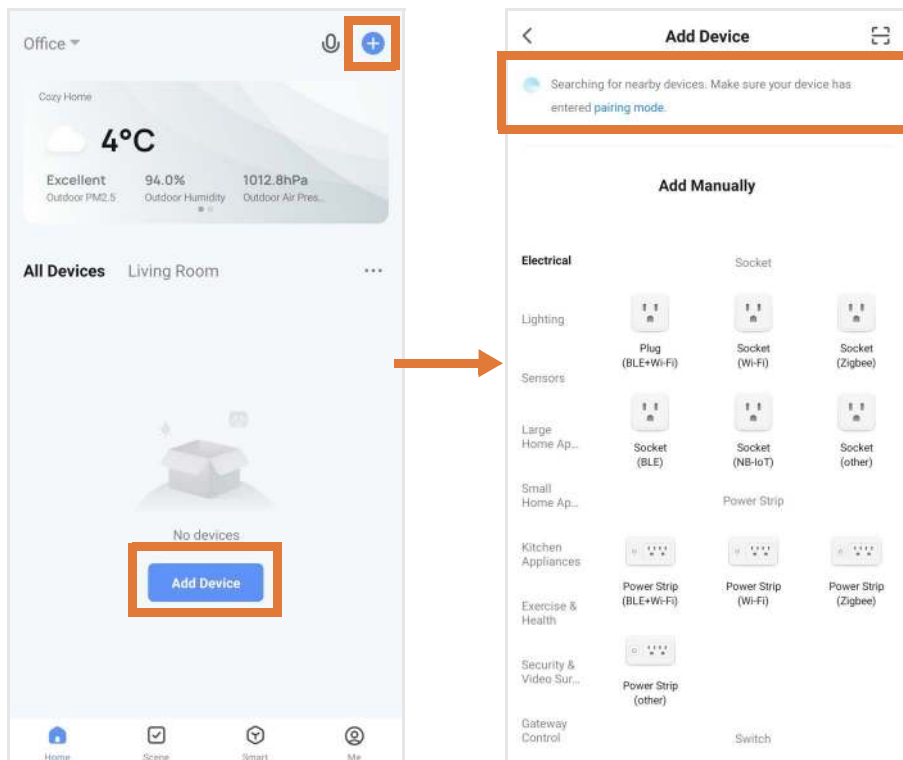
Office

Cozy Home

4°C

Excellent
Outdoor PM2.5

94.0%
Outdoor Humidity

1012.8hPa
Outdoor Air Pres...

All Devices Living Room ···

No devices

Add Device

Home Scene Smart Me

<
Add Device

Searching for nearby devices. Make sure your device has entered pairing mode.

Add Manually

Electrical
Lighting
Sensors
Large Home Ap...
Small Home Ap...
Kitchen Appliances
Exercise & Health
Security & Video Sur...
Gateway Control

Socket

Plug (BLE+Wi-Fi)
Socket (Wi-Fi)
Socket (Zigbee)
Socket (BLE)
Socket (NB-IoT)
Socket (other)

Power Strip

Power Strip (BLE+Wi-Fi)
Power Strip (Wi-Fi)
Power Strip (Zigbee)
Power Strip (other)

Switch